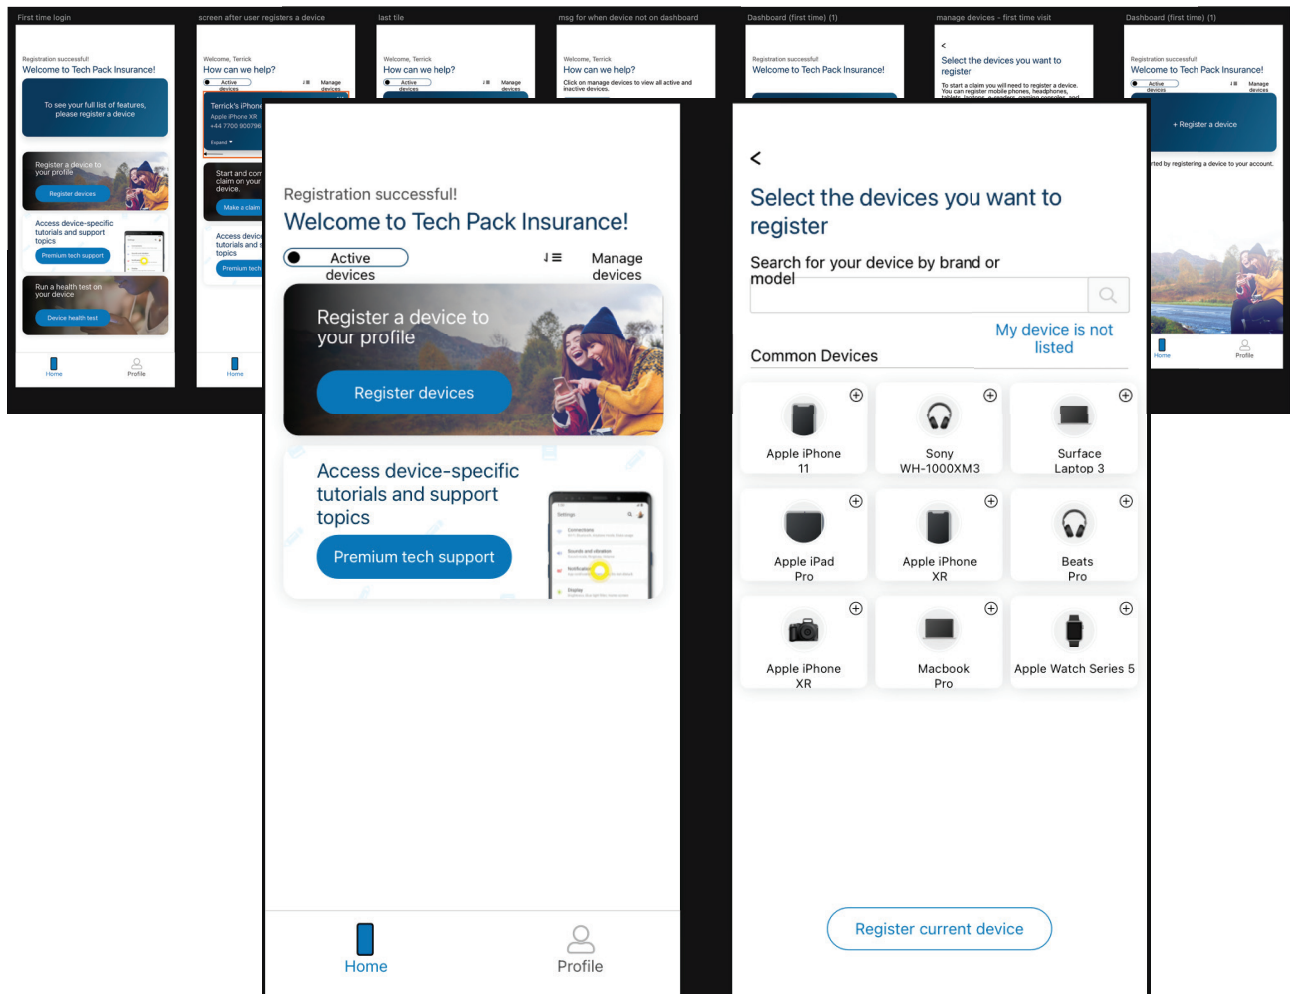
First time login

Registration successful!
Welcome to Tech Pack Insurance!

To see your full list of features, please register a device

Register a device to your profile
Register devices

Access device-specific tutorials and support topics
Premium tech support

Run a health test on your device
Device health test

Home
Profile

screen after user registers a device

Welcome, Terrick
How can we help?

Active devices
Manage devices

Terrick's iPhone
Apple iPhone XR
+44 7700 900796

Expand

Start and com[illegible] claim on your device.
Make a claim

Access devic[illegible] tutorials and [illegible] topics
Premium tech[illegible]

Home

last tile

Welcome, Terrick
How can we help?

Active devices
Manage devices

msg for when device not on dashboard

Welcome, Terrick
How can we help?

Click on manage devices to view all active and inactive devices.

Dashboard (first time) (1)

Registration successful!
Welcome to Tech Pack Insurance!

manage devices - first time visit

<
Select the devices you want to register

To start a claim you will need to register a device. You can register mobile phones, headphones, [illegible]

Dashboard (first time) (1)

Registration successful!
Welcome to Tech Pack Insurance!

Active devices
Manage devices

+ Register a device

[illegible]rted by registering a device to your account.

Home
Profile

Registration successful!
Welcome to Tech Pack Insurance!

Active devices
Manage devices

Register a device to your profile
Register devices

Access device-specific tutorials and support topics
Premium tech support

Home
Profile

<
Select the devices you want to register

Search for your device by brand or model

My device is not listed

Common Devices

Apple iPhone 11
Sony WH-1000XM3
Surface Laptop 3
Apple iPad Pro
Apple iPhone XR
Beats Pro
Apple iPhone XR
Macbook Pro
Apple Watch Series 5

Register current device